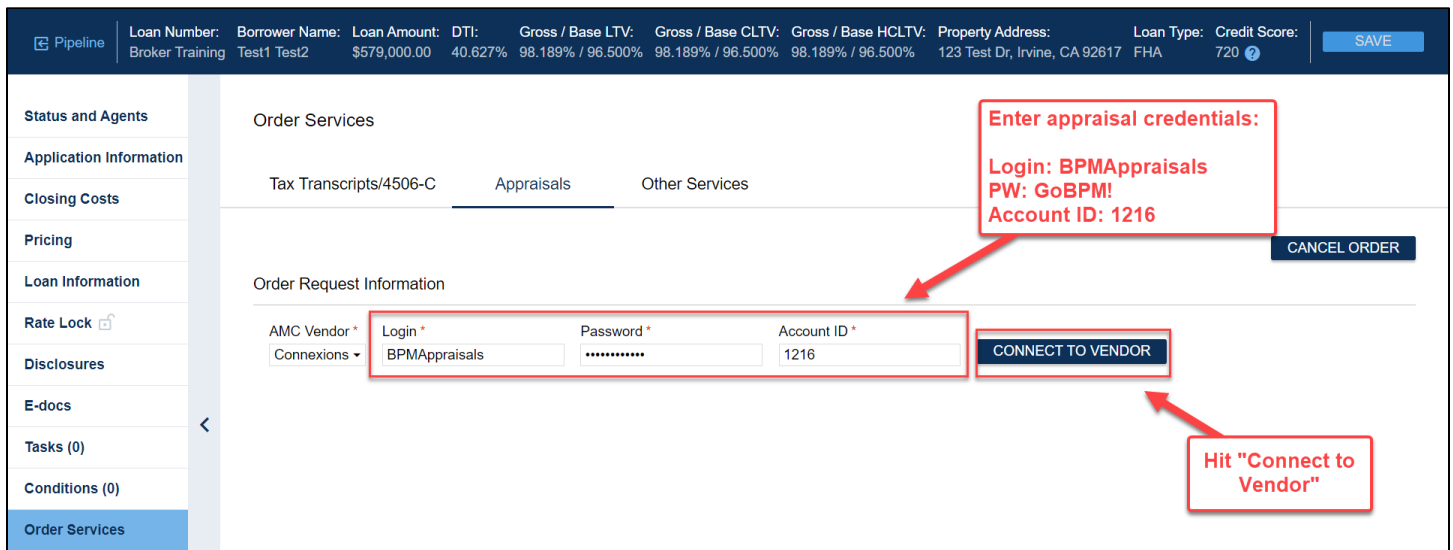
Pipeline

| Loan Number: | Borrower Name: | Loan Amount: | DTI: | Gross / Base LTV: | Gross / Base CLTV: | Gross / Base HCLTV: | Property Address: | Loan Type: | Credit Score: |
|---|---|---|---|---|---|---|---|---|---|
| Broker Training | Test1 Test2 | $579,000.00 | 40.627% | 98.189% / 96.500% | 98.189% / 96.500% | 98.189% / 96.500% | 123 Test Dr, Irvine, CA 92617 | FHA | 720 ? |

SAVE

Status and Agents
Application Information
Closing Costs
Pricing
Loan Information
Rate Lock
Disclosures
E-docs
Tasks (0)
Conditions (0)
Order Services

Order Services

Enter appraisal credentials:

Login: BPMAppraisals
PW: GoBPM!
Account ID: 1216

Tax Transcripts/4506-C
Appraisals
Other Services

CANCEL ORDER

Order Request Information

AMC Vendor *
Connexions
Login *
BPMAppraisals
Password *
••••••••••••
Account ID *
1216
CONNECT TO VENDOR

Hit "Connect to Vendor"